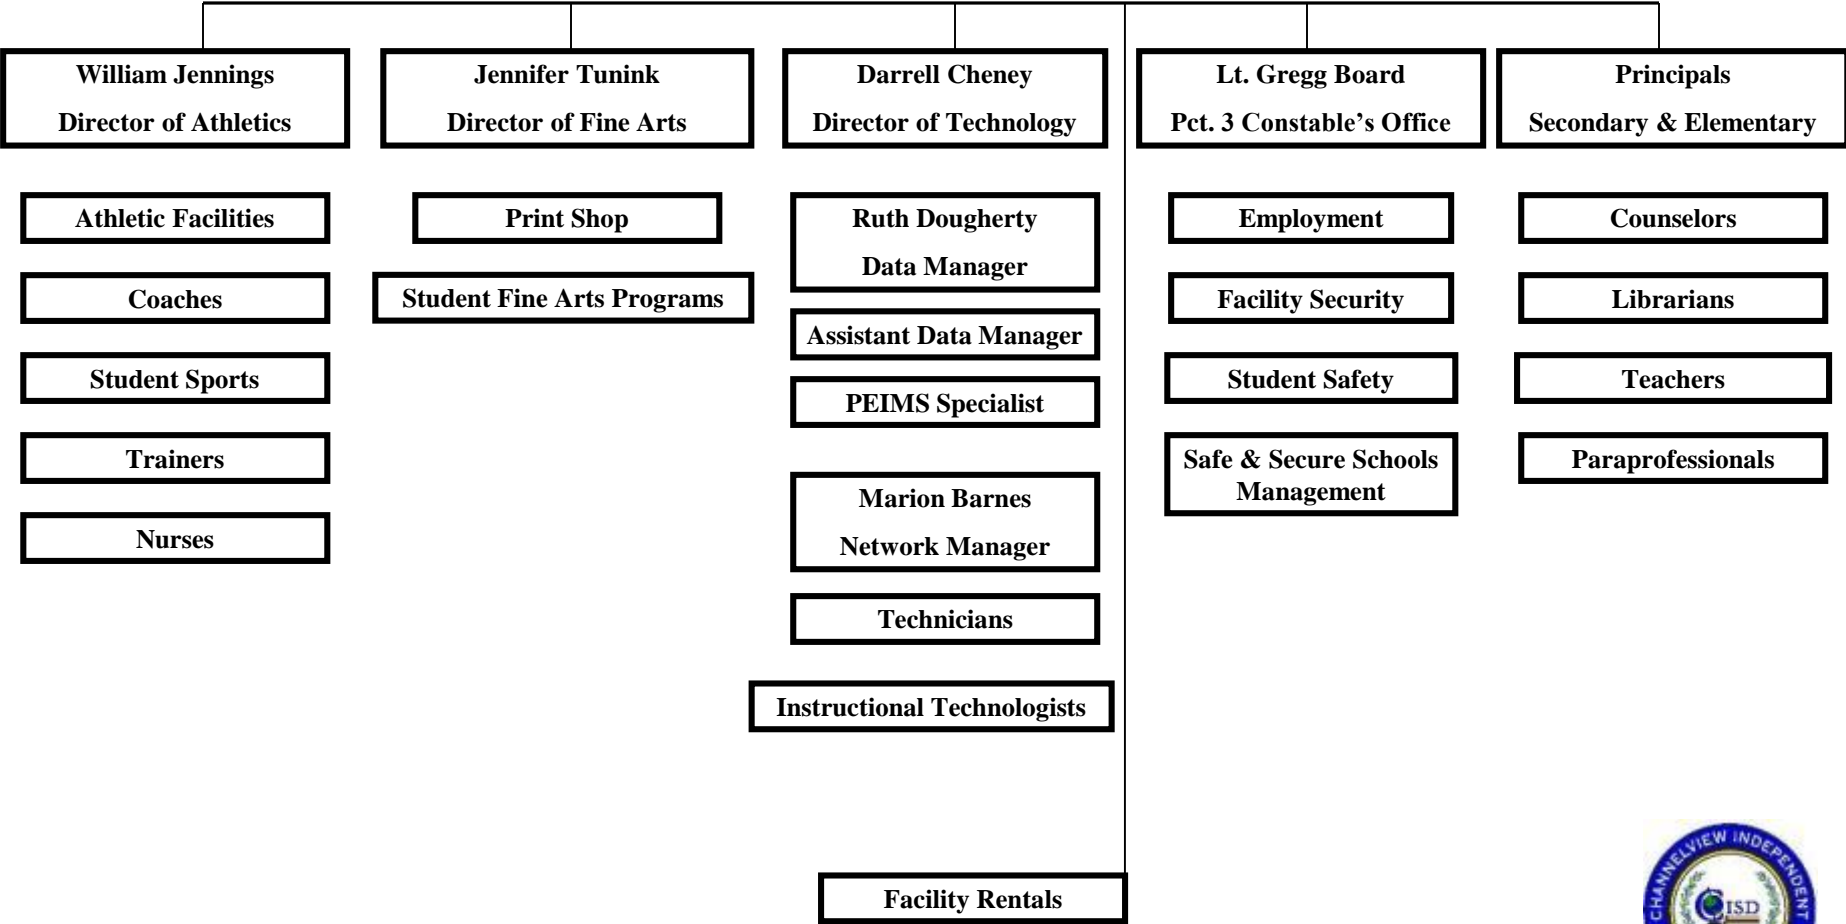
William Jennings
Director of Athletics

Jennifer Tunink
Director of Fine Arts

Darrell Cheney
Director of Technology

Lt. Gregg Board
Pct. 3 Constable's Office

Principals
Secondary & Elementary

Athletic Facilities

Coaches

Student Sports

Trainers

Nurses

Print Shop

Student Fine Arts Programs

Ruth Dougherty
Data Manager

Assistant Data Manager

PEIMS Specialist

Marion Barnes
Network Manager

Technicians

Instructional Technologists

Employment

Facility Security

Student Safety

Safe & Secure Schools Management

Counselors

Librarians

Teachers

Paraprofessionals

Facility Rentals

CHANNELVIEW INDEPENDENT
CISD